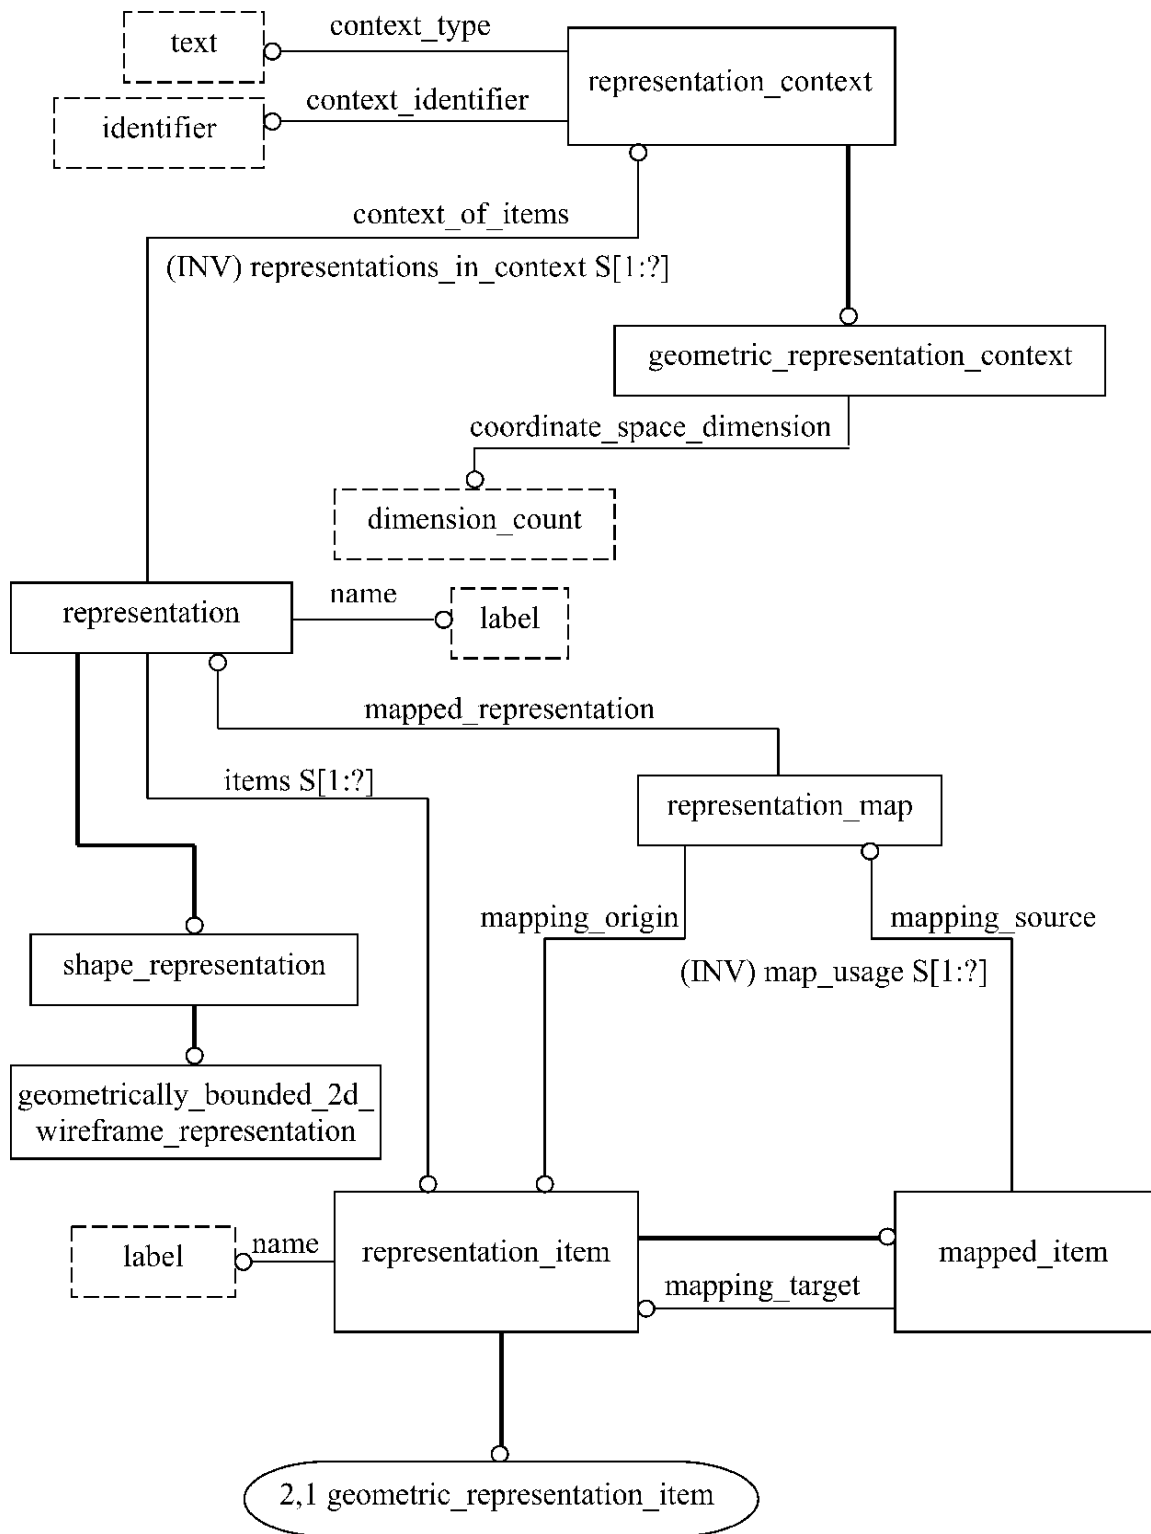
text
context_type
representation_context
identifier
context_identifier
context_of_items
(INV) representations_in_context S[1:?]
geometric_representation_context
coordinate_space_dimension
dimension_count
representation
name
label
mapped_representation
items S[1:?]
representation_map
mapping_origin
mapping_source
(INV) map_usage S[1:?]
shape_representation
geometrically_bounded_2d_wireframe_representation
label
name
representation_item
mapped_item
mapping_target
2,1 geometric_representation_item